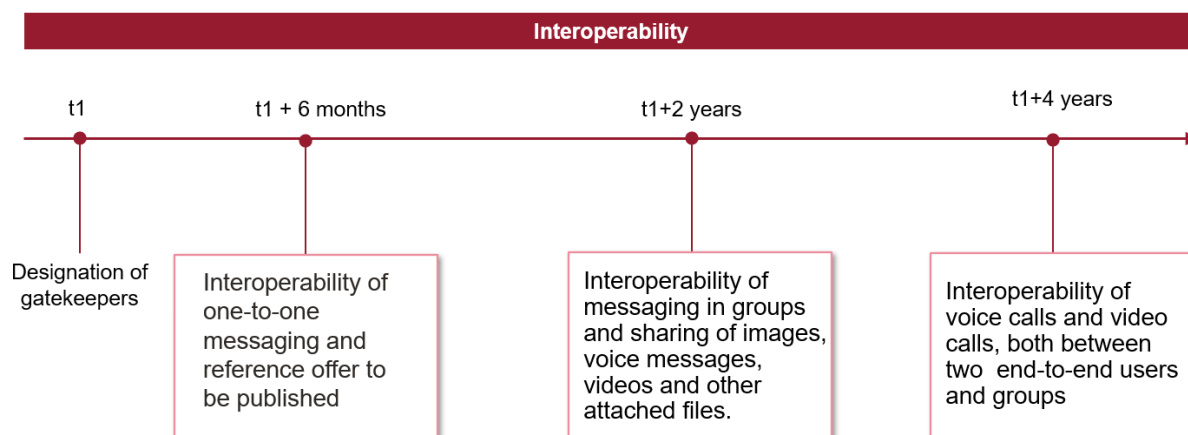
Interoperability

t1

t1 + 6 months

t1+2 years

t1+4 years

Designation of gatekeepers

Interoperability of one-to-one messaging and reference offer to be published

Interoperability of messaging in groups and sharing of images, voice messages, videos and other attached files.

Interoperability of voice calls and video calls, both between two end-to-end users and groups